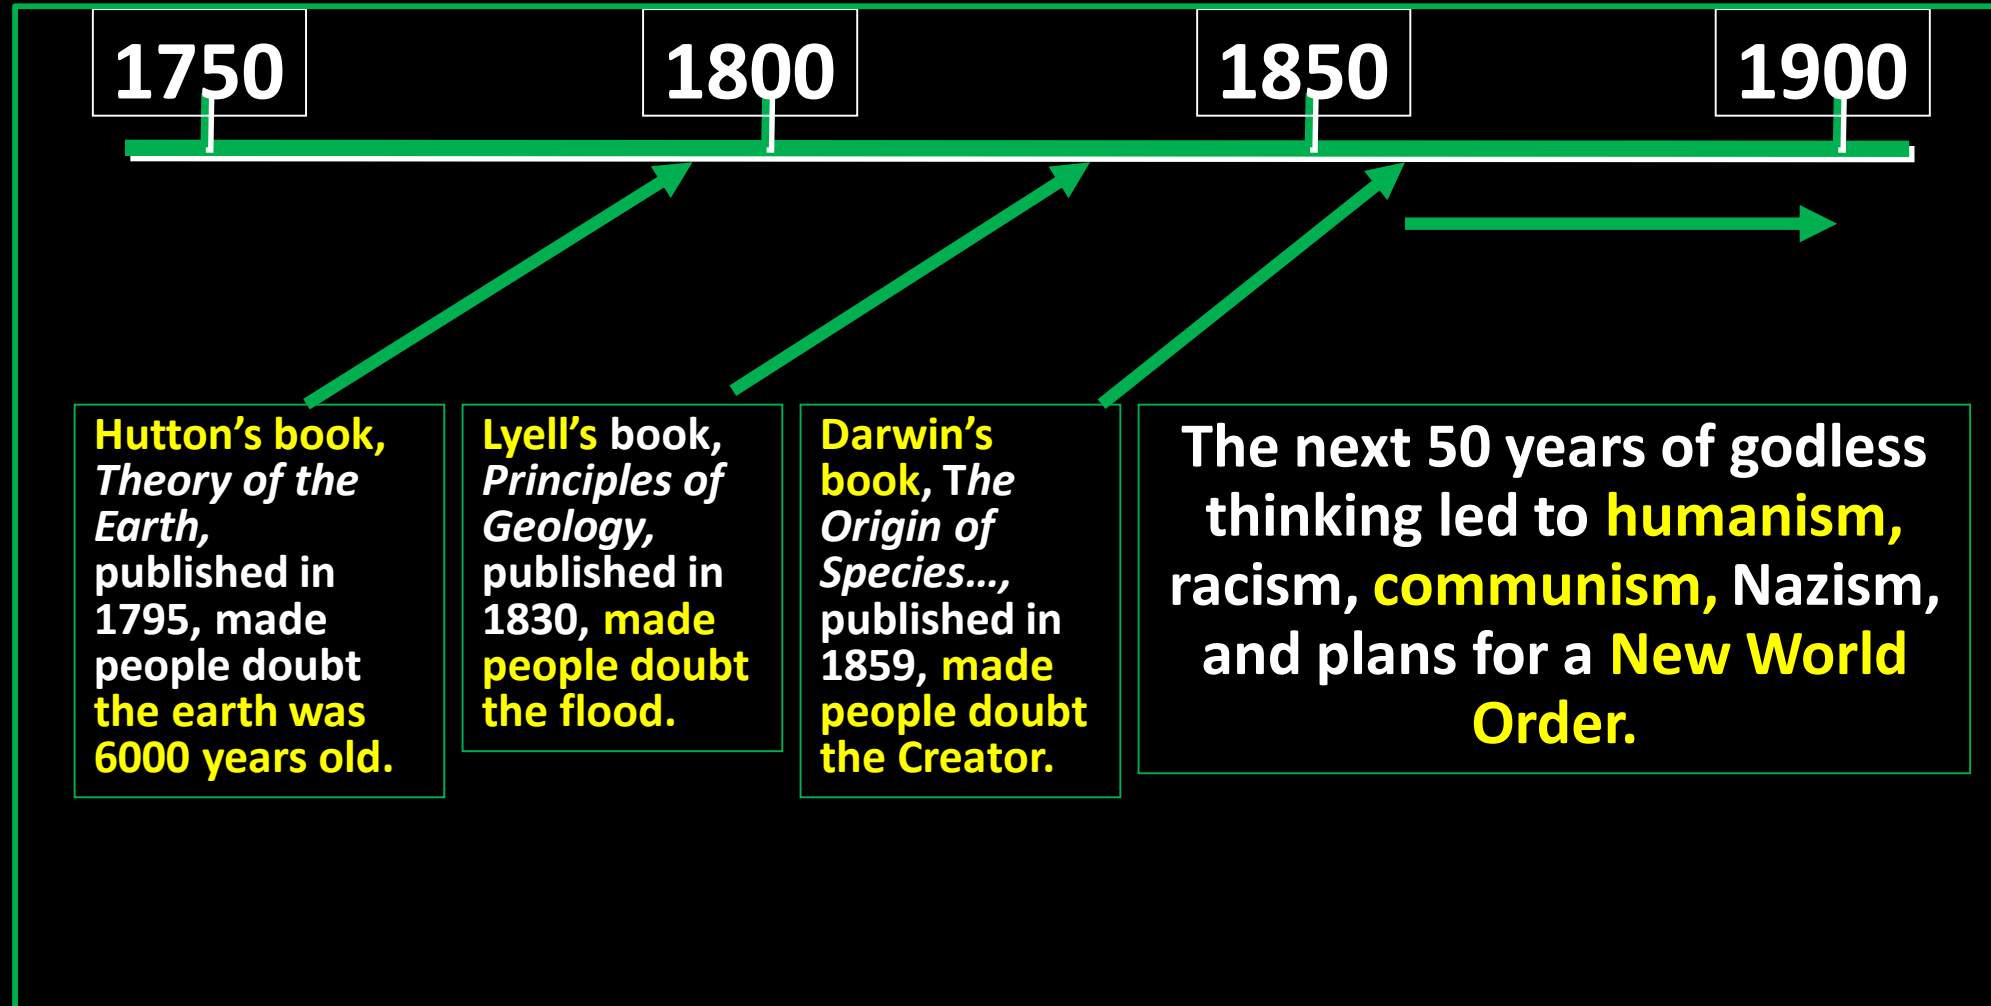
1750

1800

1850

1900

Hutton's book, Theory of the Earth, published in 1795, made people doubt the earth was 6000 years old.

Lyell's book, Principles of Geology, published in 1830, made people doubt the flood.

Darwin's book, The Origin of Species..., published in 1859, made people doubt the Creator.

The next 50 years of godless thinking led to humanism, racism, communism, Nazism, and plans for a New World Order.